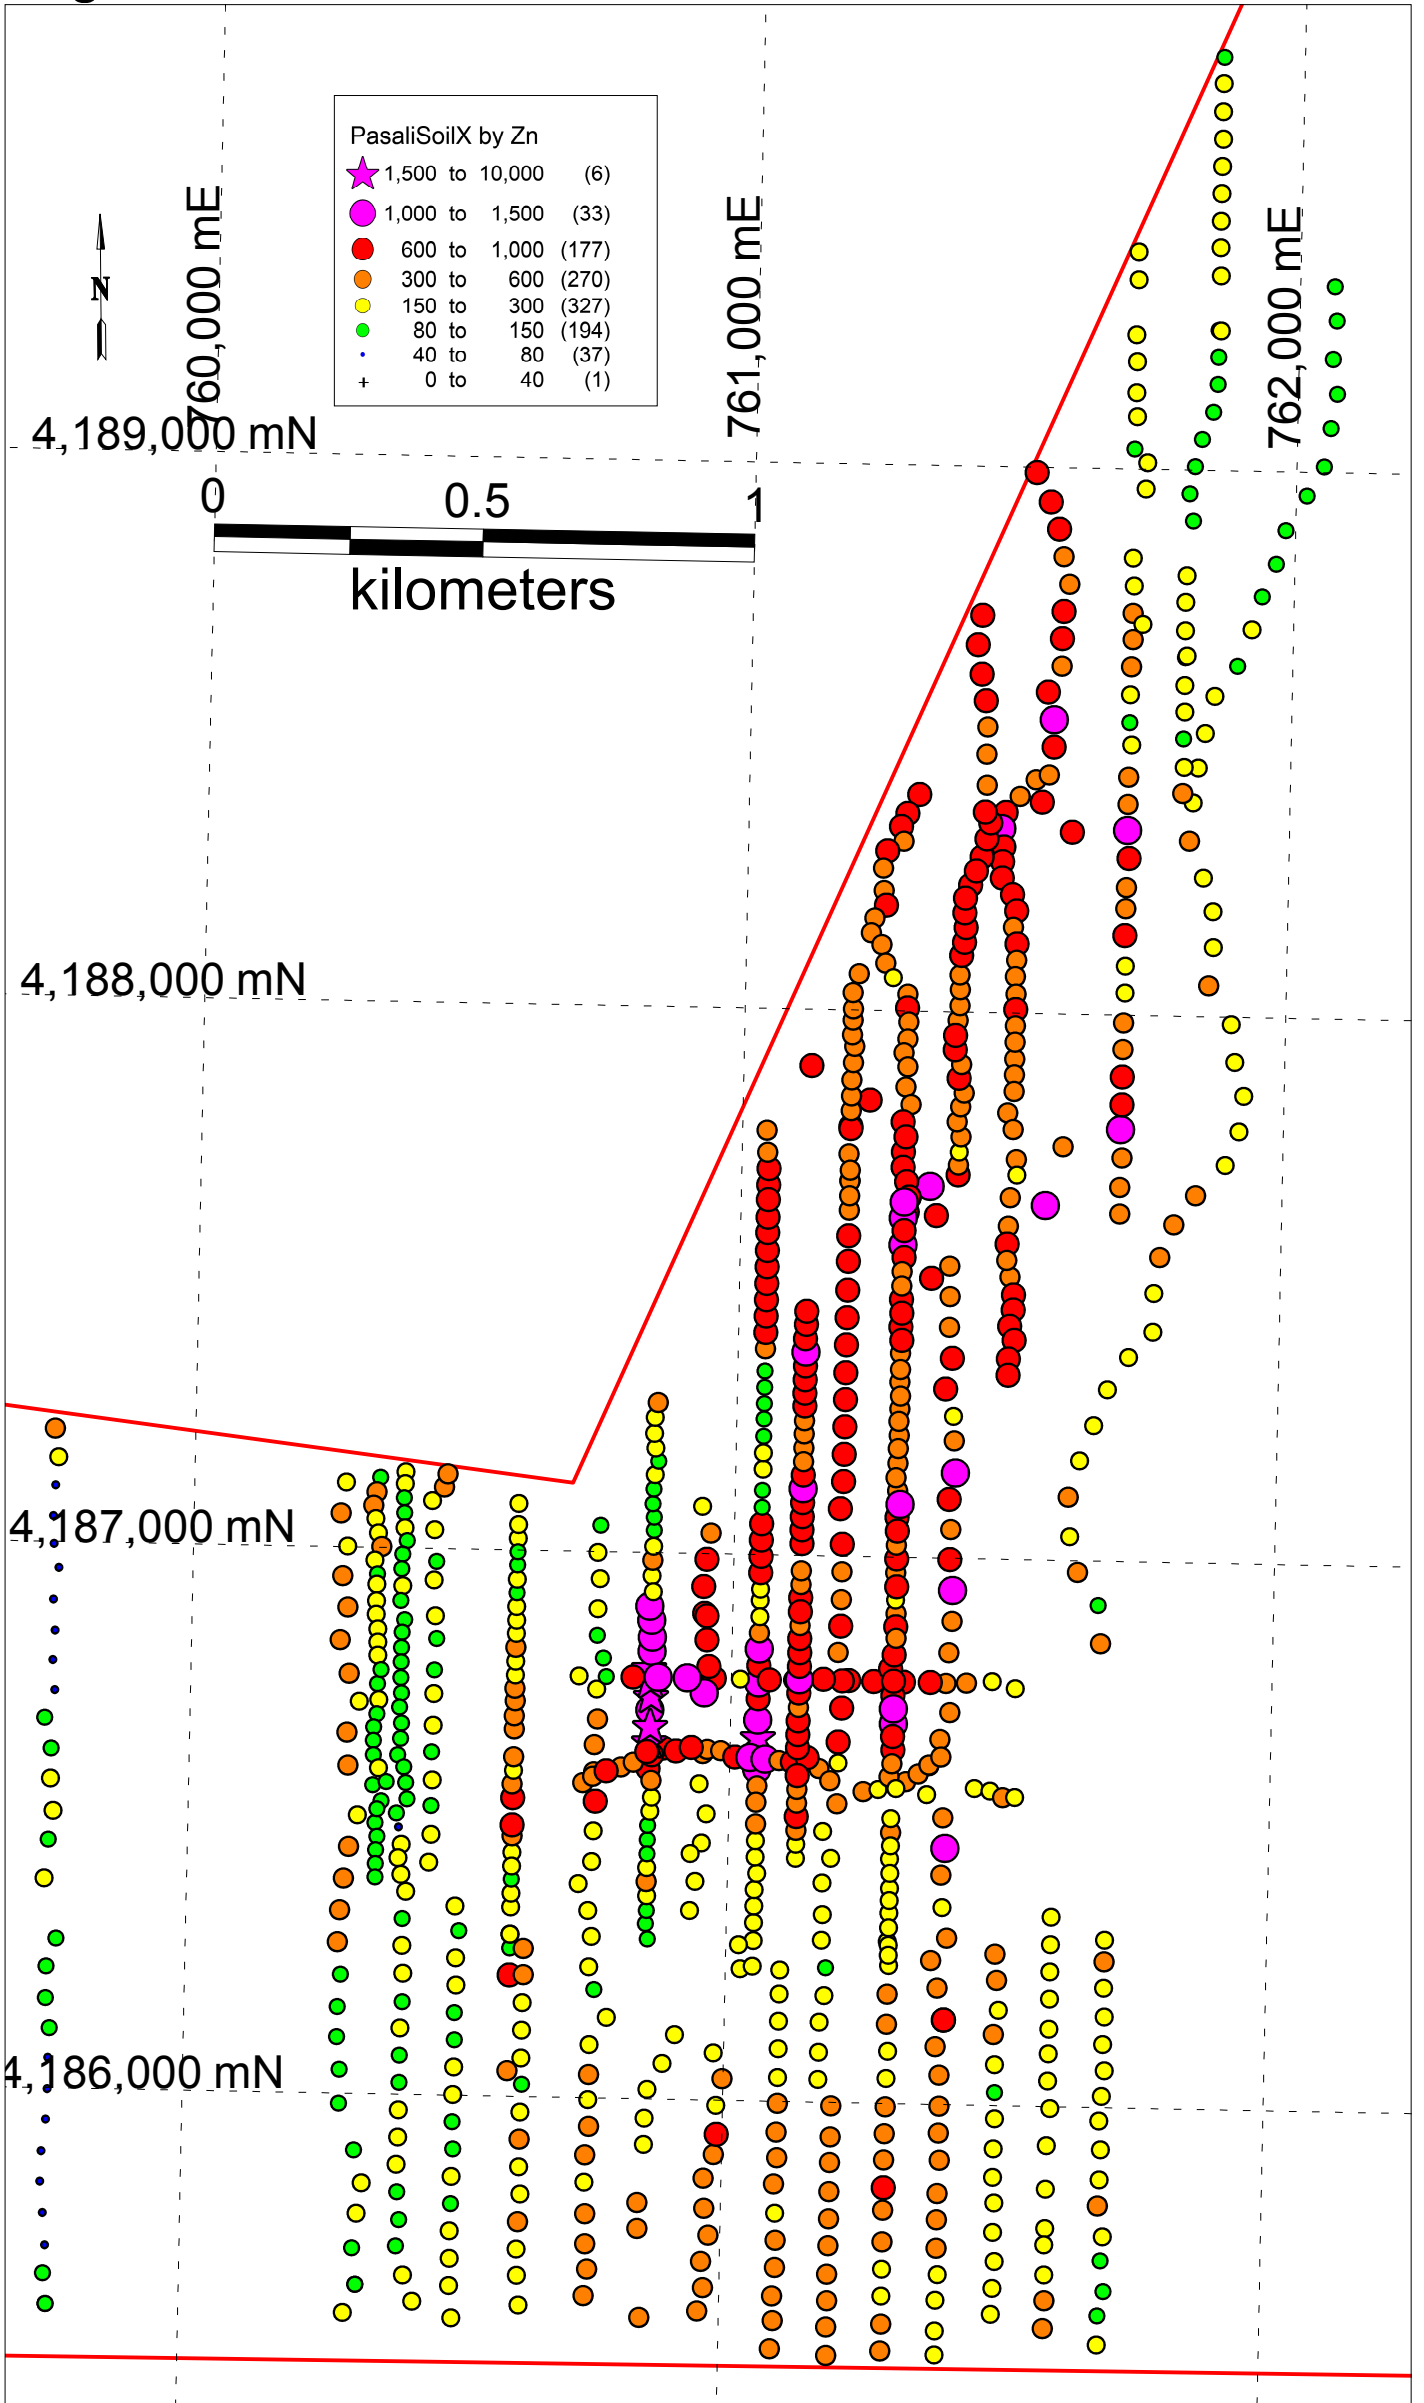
PasaliSoilX by Zn

| | | | | |
|---|---|---|---|---|
| 1,500 | to | 10,000 | (6) |
| 1,000 | to | 1,500 | (33) |
| 600 | to | 1,000 | (177) |
| 300 | to | 600 | (270) |
| 150 | to | 300 | (327) |
| 80 | to | 150 | (194) |
| 40 | to | 80 | (37) |
| 0 | to | 40 | (1) |

N

760,000 mE

761,000 mE

762,000 mE

4,189,000 mN

0 0.5 1

kilometers

4,188,000 mN

4,187,000 mN

4,186,000 mN